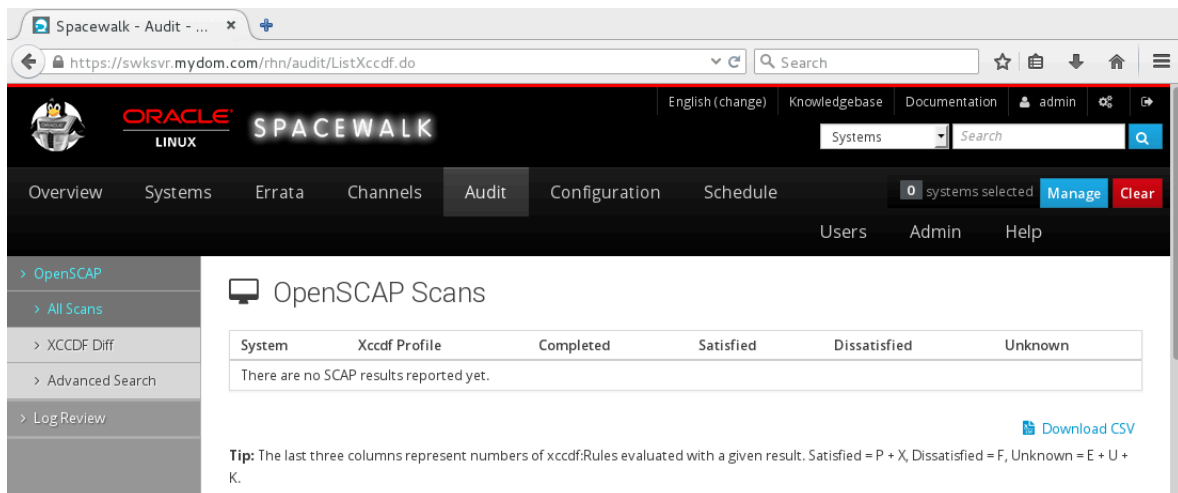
Spacewalk - Audit - ... ×

https://swksvr.mydom.com/rhn/audit/ListXccdf.do

Search

ORACLE LINUX

SPACEWALK

English (change) Knowledgebase Documentation admin

Systems

Search

Overview Systems Errata Channels Audit Configuration Schedule

0 systems selected Manage Clear

Users Admin Help

› OpenSCAP

› All Scans

› XCCDF Diff

› Advanced Search

› Log Review

OpenSCAP Scans

| System | Xccdf Profile | Completed | Satisfied | Dissatisfied | Unknown |
|---|---|---|---|---|---|
| There are no SCAP results reported yet. | | | | | |

Download CSV

**Tip:** The last three columns represent numbers of xccdf:Rules evaluated with a given result. Satisfied = P + X, Dissatisfied = F, Unknown = E + U + K.